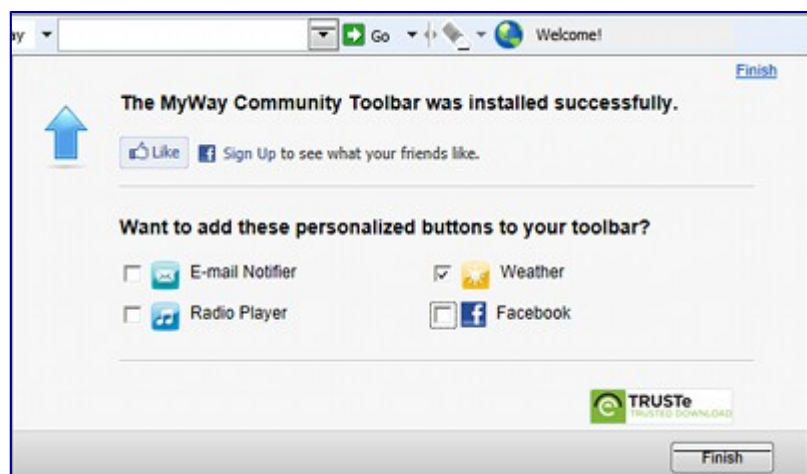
ay

Go

Welcome!

Finish

The MyWay Community Toolbar was installed successfully.

Like Sign Up to see what your friends like.

Want to add these personalized buttons to your toolbar?

E-mail Notifier

Weather

Radio Player

Facebook

TRUSTe
TRUSTED DOWNLOAD

Finish